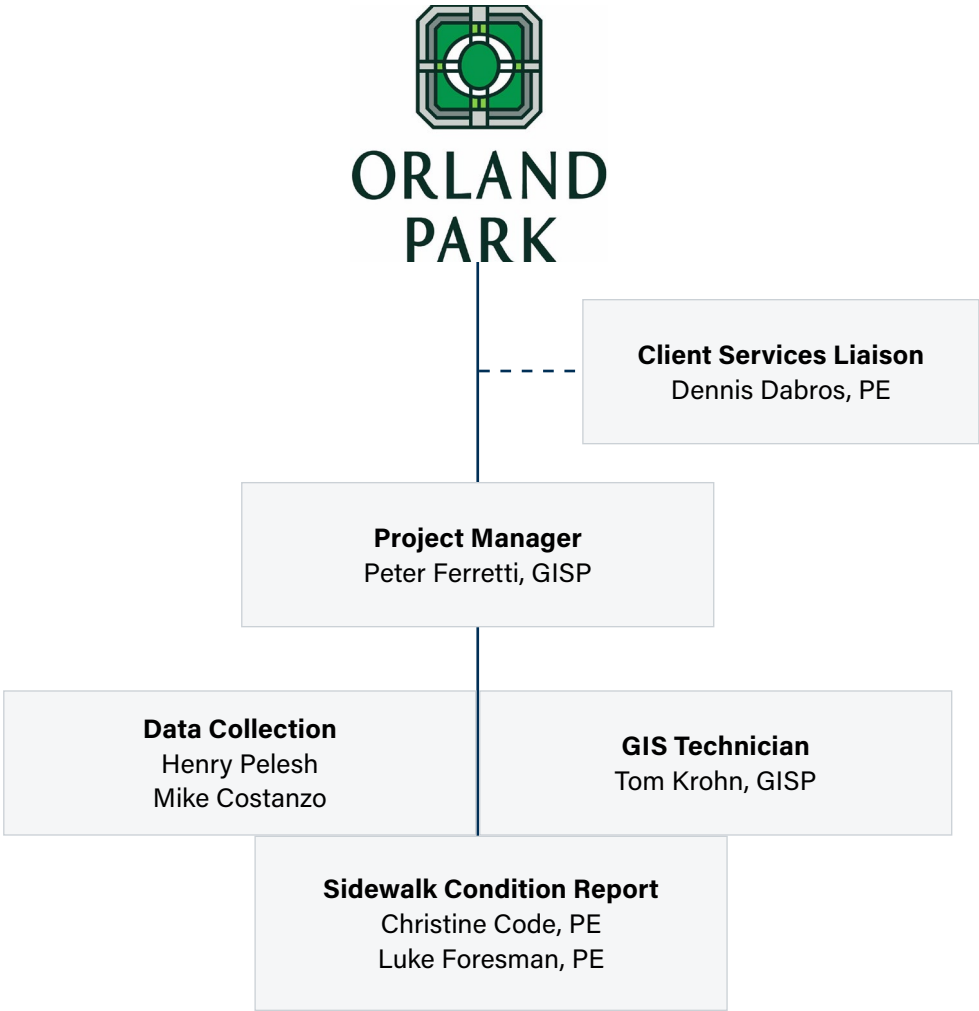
ORLAND PARK

Client Services Liaison
Dennis Dabros, PE

Project Manager
Peter Ferretti, GISP

Data Collection
Henry Pelesh
Mike Costanzo

GIS Technician
Tom Krohn, GISP

Sidewalk Condition Report
Christine Code, PE
Luke Foresman, PE